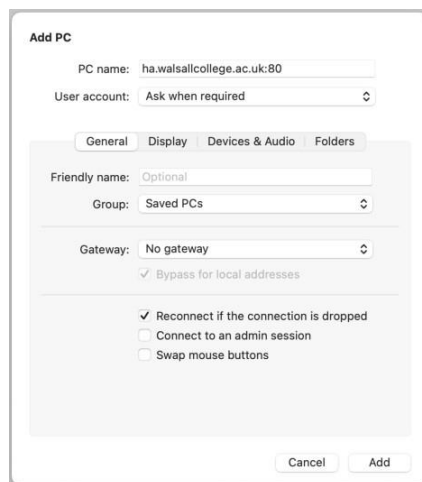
Add PC

PC name: ha.walsallcollege.ac.uk:80

User account: Ask when required

General | Display | Devices & Audio | Folders

Friendly name: Optional

Group: Saved PCs

Gateway: No gateway

✓ Bypass for local addresses

✓ Reconnect if the connection is dropped

Connect to an admin session

Swap mouse buttons

Cancel Add